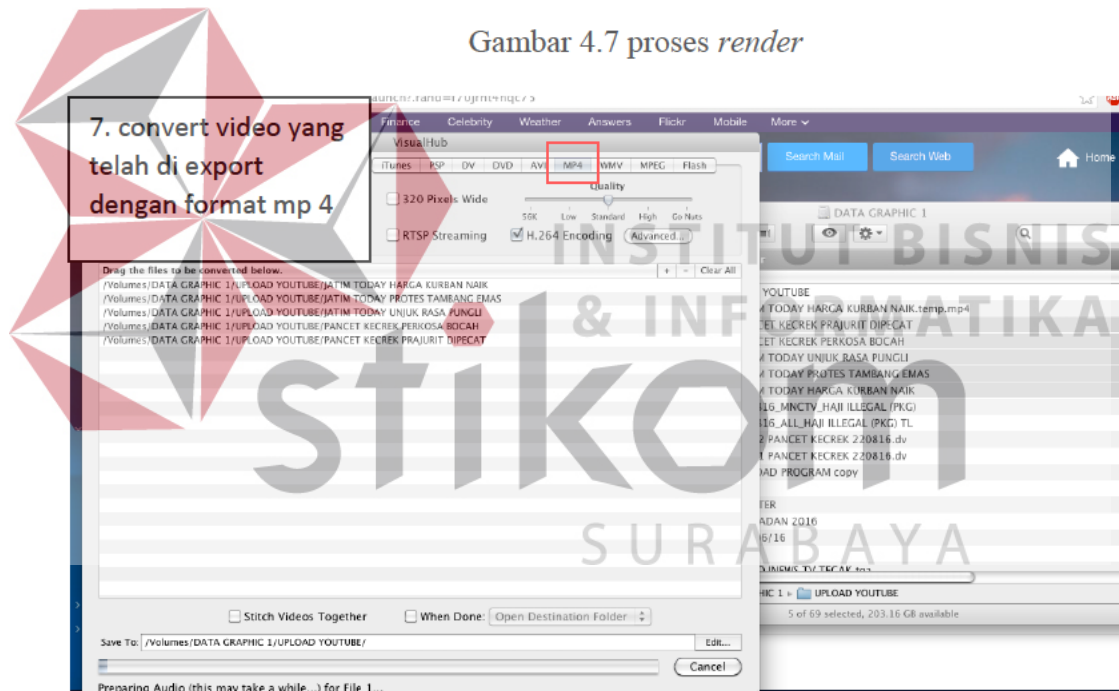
Gambar 4.7 proses *render*

7. convert video yang telah di export dengan format mp 4

launch?.rand=170jrnt4nqc75

Finance Celebrity Weather Answers Flickr Mobile More

Search Mail Search Web Home

VisualHub

iTunes PSP DV DVD AVI MP4 WMV MPEG Flash

320 Pixels Wide

Quality

56K Low Standard High Go Nuts

RTSP Streaming H.264 Encoding Advanced...

DATA GRAPHIC 1

Drag the files to be converted below.

+ - Clear All

/Volumes/DATA GRAPHIC 1/UPLOAD YOUTUBE/JATIM TODAY HARGA KURBAN NAIK
/Volumes/DATA GRAPHIC 1/UPLOAD YOUTUBE/JATIM TODAY PROTES TAMBANG EMAS
/Volumes/DATA GRAPHIC 1/UPLOAD YOUTUBE/JATIM TODAY UNJUK RASA PUNGLI
/Volumes/DATA GRAPHIC 1/UPLOAD YOUTUBE/PANCET KECREK PERKOSA BOCAH
/Volumes/DATA GRAPHIC 1/UPLOAD YOUTUBE/PANCET KECREK PRAJURIT DIPECAT

YOUTUBE
M TODAY HARGA KURBAN NAIK.temp.mp4
CET KECREK PRAJURIT DIPECAT
CET KECREK PERKOSA BOCAH
M TODAY UNJUK RASA PUNGLI
M TODAY PROTES TAMBANG EMAS
M TODAY HARGA KURBAN NAIK
16_MNCTV_HAJI ILLEGAL (PKG)
16_ALL_HAJI ILLEGAL (PKG) TL
2 PANCET KECREK 220816.dv
1 PANCET KECREK 220816.dv
OAD PROGRAM copy
TER
ADAN 2016
6/16

HIC 1 ▸ UPLOAD YOUTUBE

5 of 69 selected, 203.16 GB available

Stitch Videos Together When Done: Open Destination Folder

Save To: /Volumes/DATA GRAPHIC 1/UPLOAD YOUTUBE/ Edit...

Cancel

Preparing Audio (this may take a while...) for File 1...

INSTITUT BISNIS & INFORMATIKA stikom SURABAYA